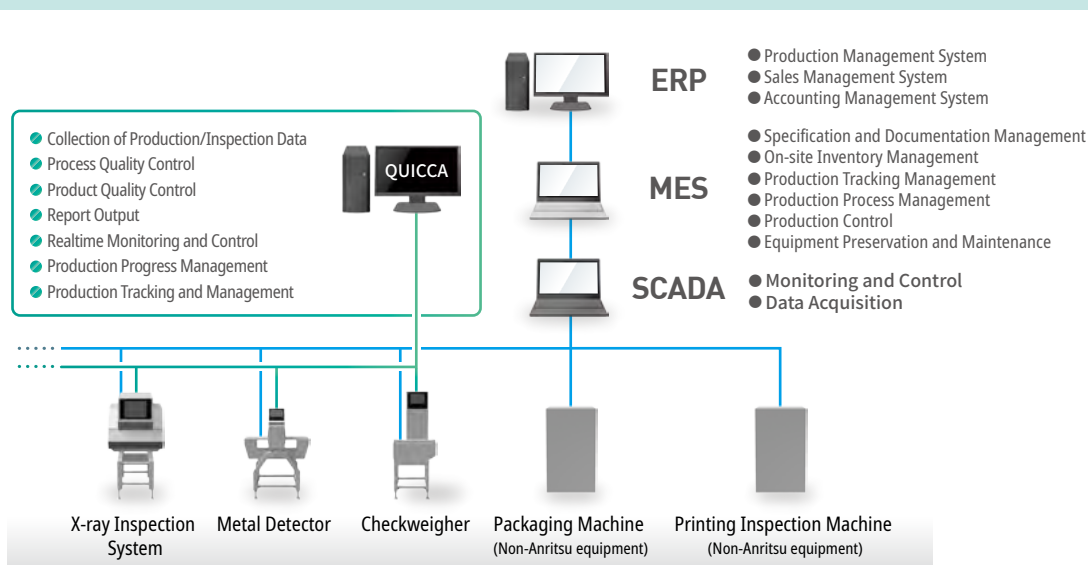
ERP
● Production Management System
● Sales Management System
● Accounting Management System

Collection of Production/Inspection Data
Process Quality Control
Product Quality Control
Report Output
Realtime Monitoring and Control
Production Progress Management
Production Tracking and Management

QUICCA

MES
● Specification and Documentation Management
● On-site Inventory Management
● Production Tracking Management
● Production Process Management
● Production Control
● Equipment Preservation and Maintenance

SCADA
● Monitoring and Control
● Data Acquisition

X-ray Inspection System
Metal Detector
Checkweigher
Packaging Machine
(Non-Anritsu equipment)
Printing Inspection Machine
(Non-Anritsu equipment)